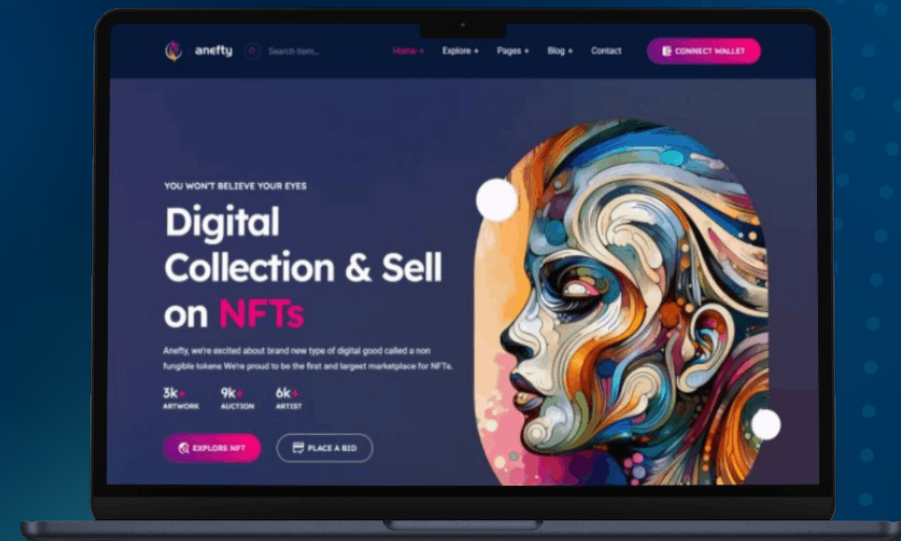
anefty

Search Item...

Home + Explore + Pages + Blog + Contact

CONNECT WALLET

YOU WON'T BELIEVE YOUR EYES

Digital Collection & Sell on NFTs

Anefty, we're excited about brand new type of digital good called a non fungible token We're proud to be the first and largest marketplace for NFTs.

3k+ ARTWORK

9k+ AUCTION

6k+ ARTIST

EXPLORE NFT

PLACE A BID